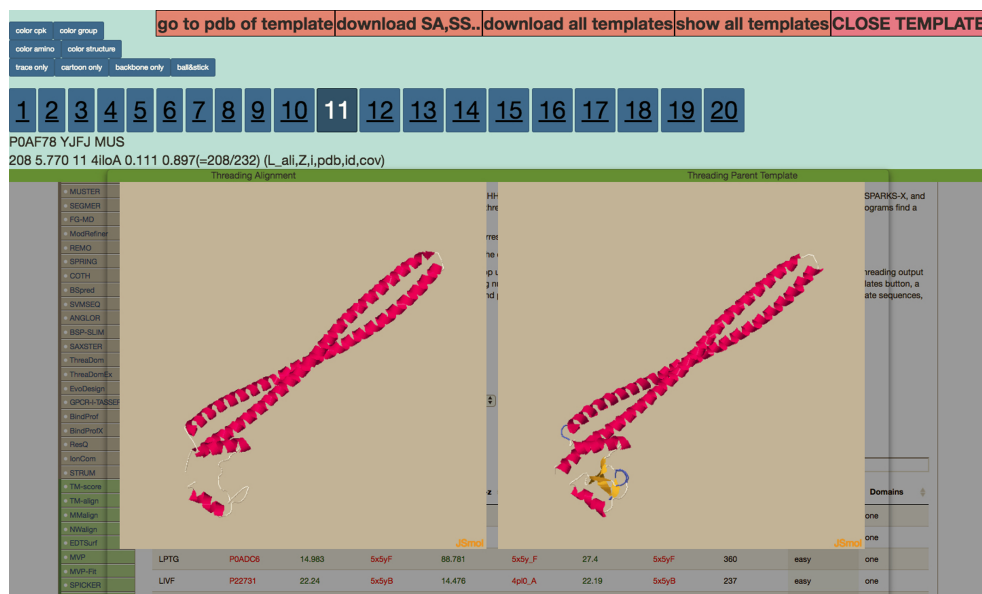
color cpk color group
color amino color structure
trace only cartoon only backbone only ball&stick

go to pdb of template download SA,SS.. download all templates show all templates CLOSE TEMPLATE

1 2 3 4 5 6 7 8 9 10 11 12 13 14 15 16 17 18 19 20

P0AF78 YJFJ MUS
208 5.770 11 4iloA 0.111 0.897(=208/232) (L_ali,Z,i,pdb,id,cov)

Threading Alignment

Threading Parent Template

MUSTER
SEGMER
FG-MD
ModRefiner
REMO
SPRING
COTH
BSpred
SVMSEQ
ANGLOR
BSP-SLIM
SAXSTER
ThreaDom
ThreaDomEx
EvoDesign
GPCR-I-TASSER
BindProf
BindProfX
ResQ
IonCom
STRUM
TM-score
TM-align
MMalign
NWalign
EDTSurf
MVP
MVP-Fit
SPICKER

SPARKS-X, and
ograms find a

hreading output
lates button, a
ate sequences,

Domains

one
one

JSmol
JSmol

| LPTG | P0ADC6 | 14.983 | 5x5yF | 88.781 | 5x5y_F | 27.4 | 5x5yF | 360 | easy | one |
|---|---|---|---|---|---|---|---|---|---|---|
| LIVF | P22731 | 22.24 | 5x5yB | 14.476 | 4pl0_A | 22.19 | 5x5yB | 237 | easy | one |